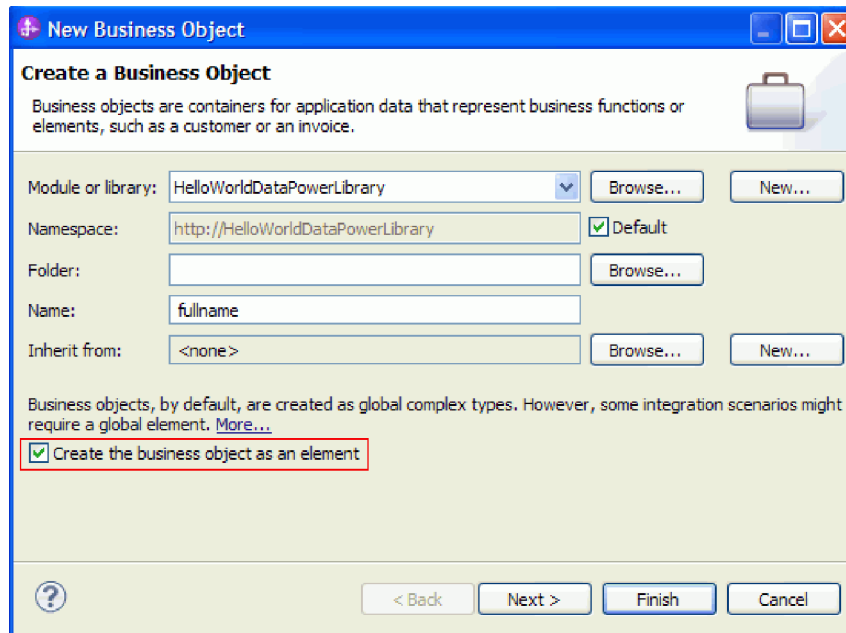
New Business Object

Create a Business Object

Business objects are containers for application data that represent business functions or elements, such as a customer or an invoice.

Module or library: HelloWorldDataPowerLibrary Browse... New...

Namespace: http://HelloWorldDataPowerLibrary Default

Folder: Browse...

Name: fullname

Inherit from: <none> Browse... New...

Business objects, by default, are created as global complex types. However, some integration scenarios might require a global element. More...

Create the business object as an element

?

< Back Next > Finish Cancel